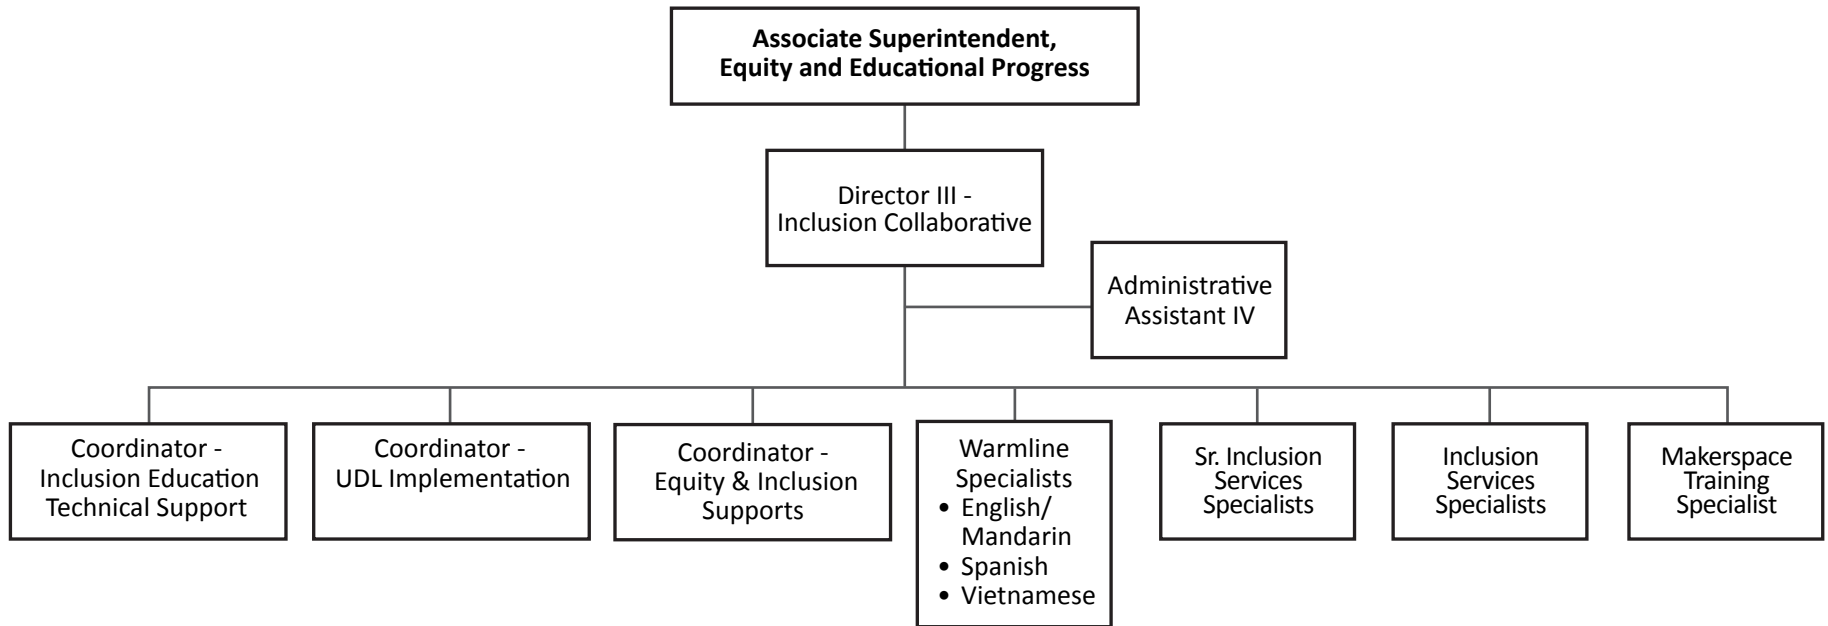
Associate Superintendent, Equity and Educational Progress

Director III - Inclusion Collaborative

Administrative Assistant IV

Coordinator - Inclusion Education Technical Support

Coordinator - UDL Implementation

Coordinator - Equity & Inclusion Supports

Warmline Specialists
• English/ Mandarin
• Spanish
• Vietnamese

Sr. Inclusion Services Specialists

Inclusion Services Specialists

Makerspace Training Specialist